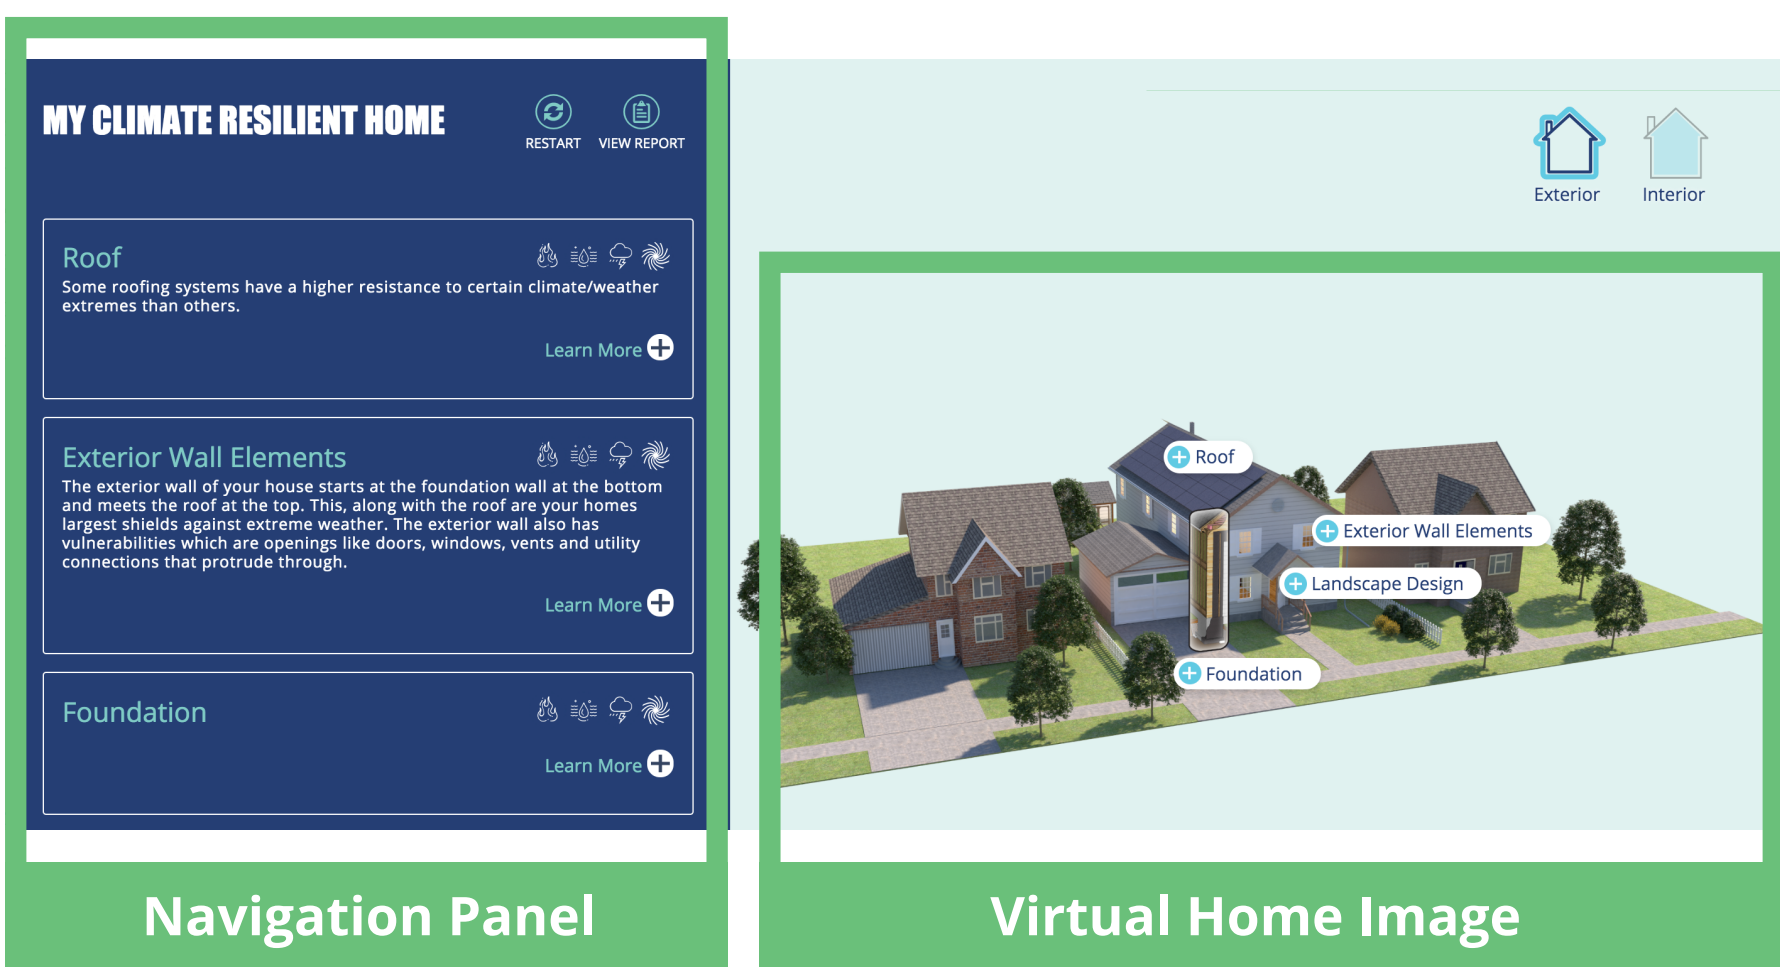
MY CLIMATE RESILIENT HOME

RESTART VIEW REPORT

Roof

Some roofing systems have a higher resistance to certain climate/weather extremes than others.

Learn More

Exterior Wall Elements

The exterior wall of your house starts at the foundation wall at the bottom and meets the roof at the top. This, along with the roof are your homes largest shields against extreme weather. The exterior wall also has vulnerabilities which are openings like doors, windows, vents and utility connections that protrude through.

Learn More

Foundation

Learn More

Exterior Interior

Roof

Exterior Wall Elements

Landscape Design

Foundation

Navigation Panel

Virtual Home Image